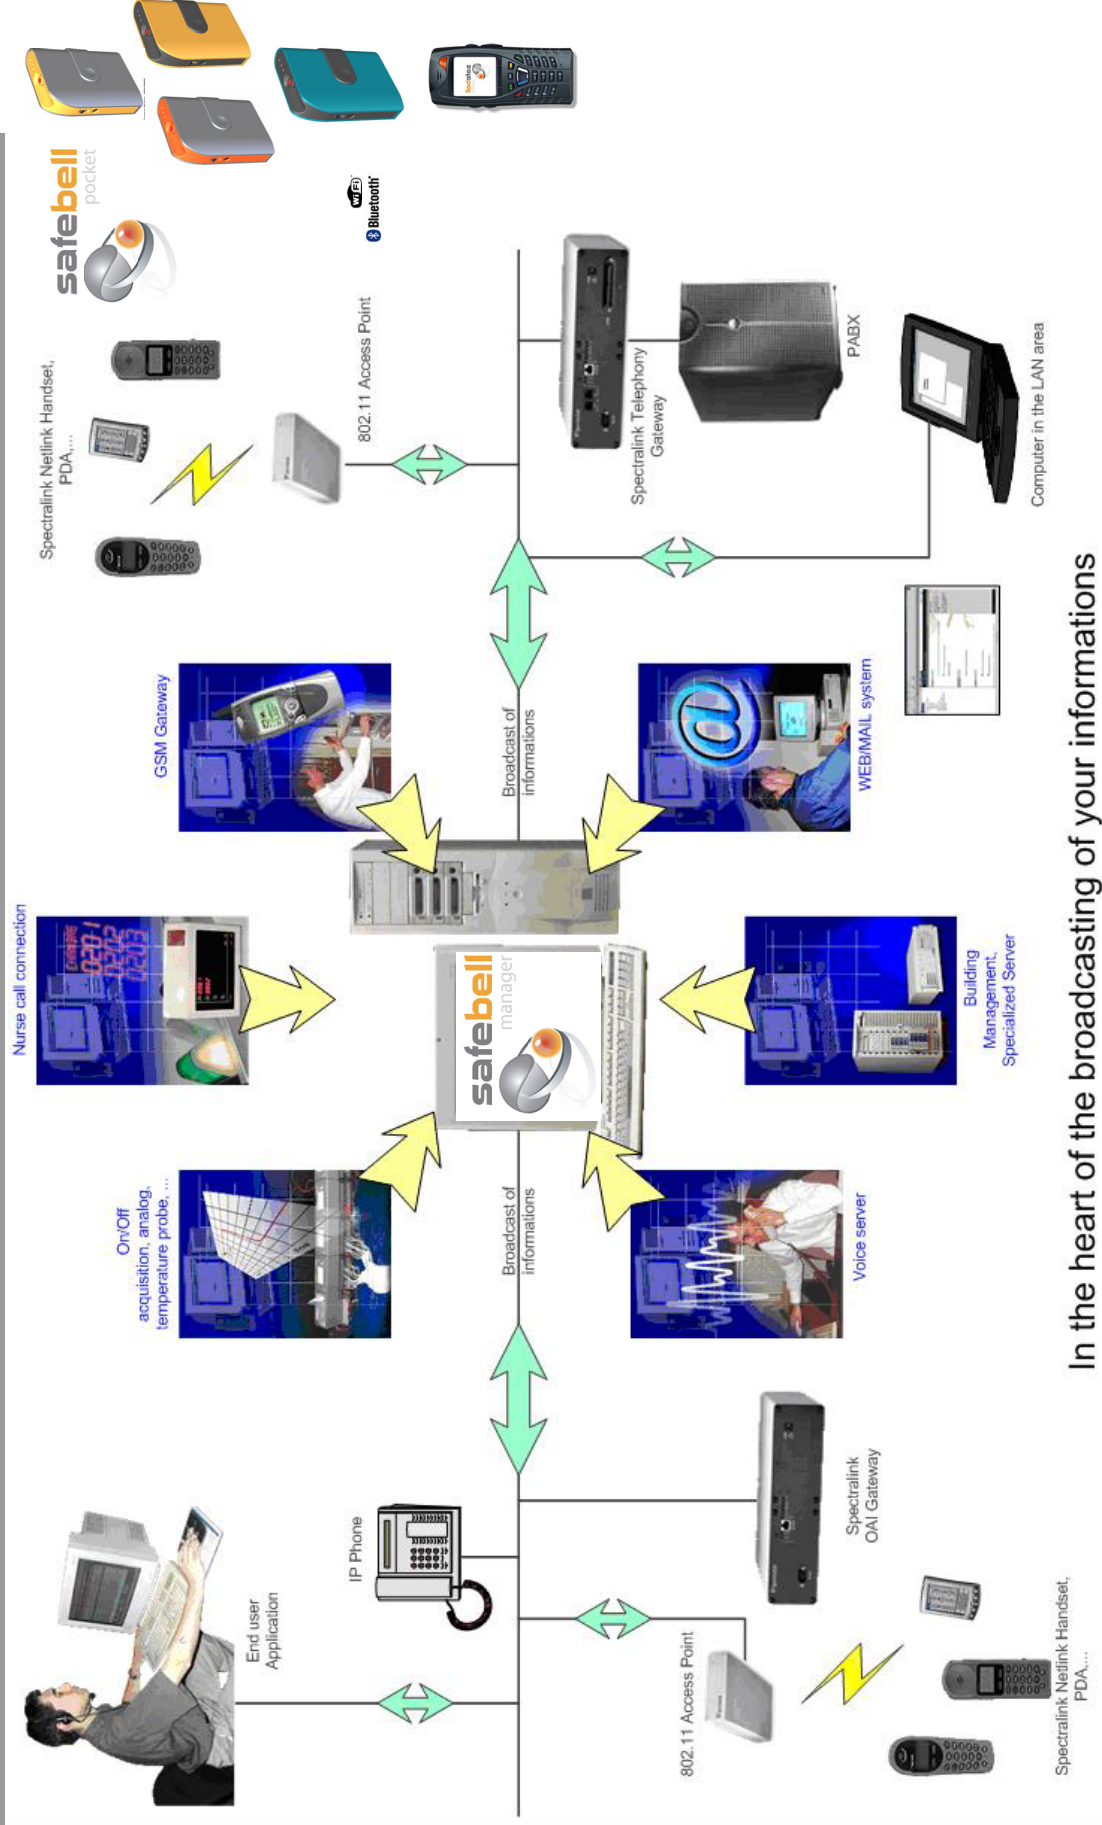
safebell pocket

Wi-Fi
Bluetooth

Spectralink Netlink Handset, PDA,...

802.11 Access Point

Spectralink Telephony Gateway

PABX

Computer in the LAN area

GSM Gateway

WEB/MAIL system

Broadcast of informations

Nurse call connection

safebell manager

Building Management, Specialized Server

On/Off acquisition, analog, temperature probe, ...

Broadcast of informations

Voice server

End user Application

IP Phone

Spectralink OAI Gateway

802.11 Access Point

Spectralink Netlink Handset, PDA,...

In the heart of the broadcasting of your informations